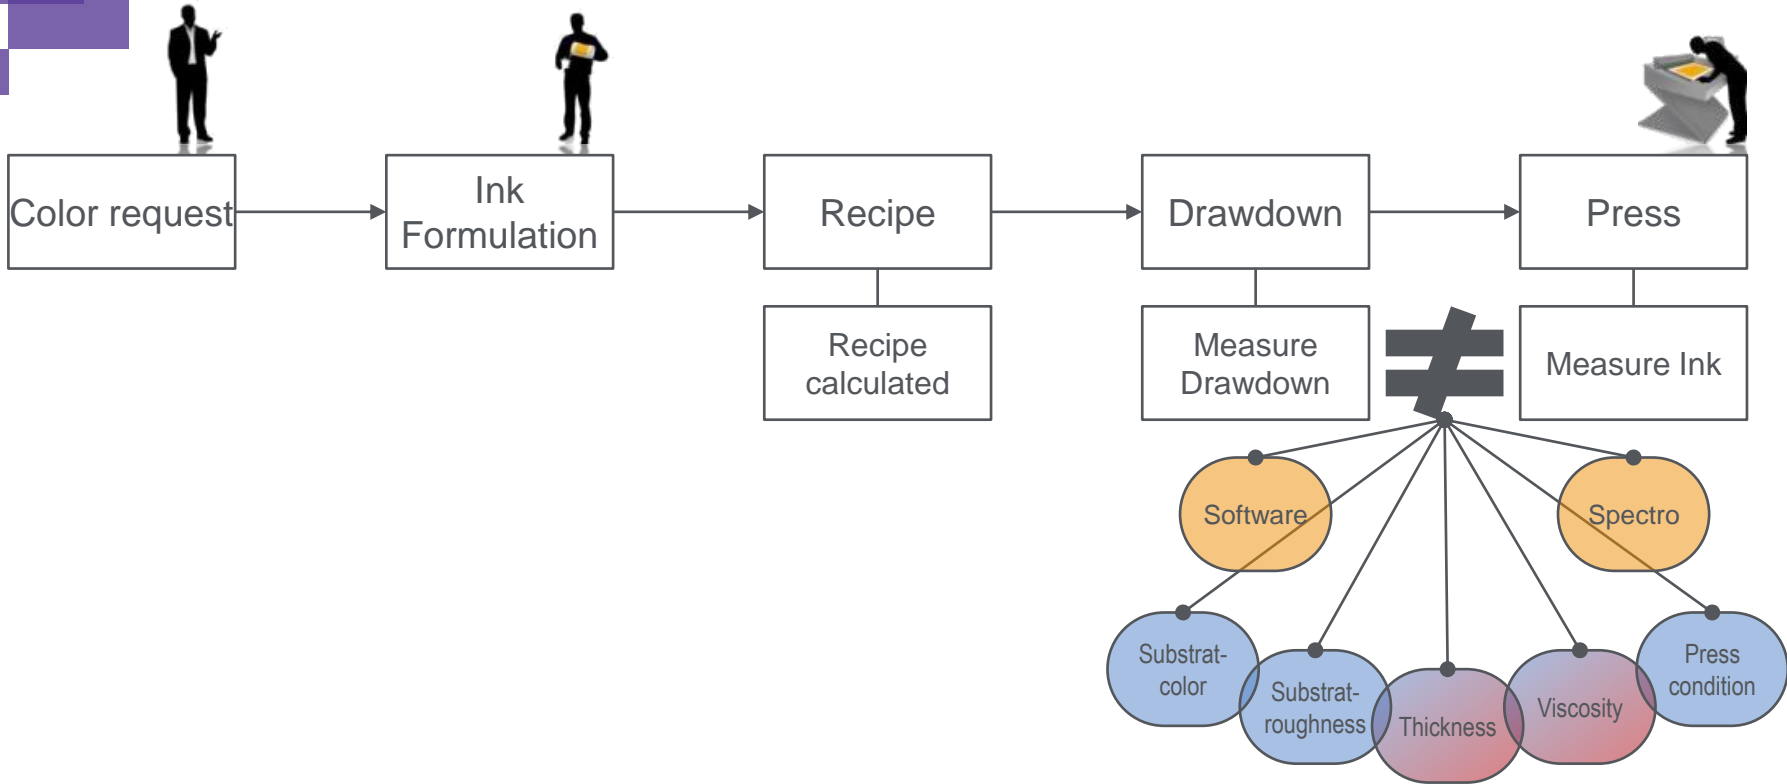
Color request

Ink Formulation

Recipe

Drawdown

Press

Recipe calculated

Measure Drawdown

$\neq$

Measure Ink

Software

Spectro

Substrat-color

Substrat-roughness

Thickness

Viscosity

Press condition